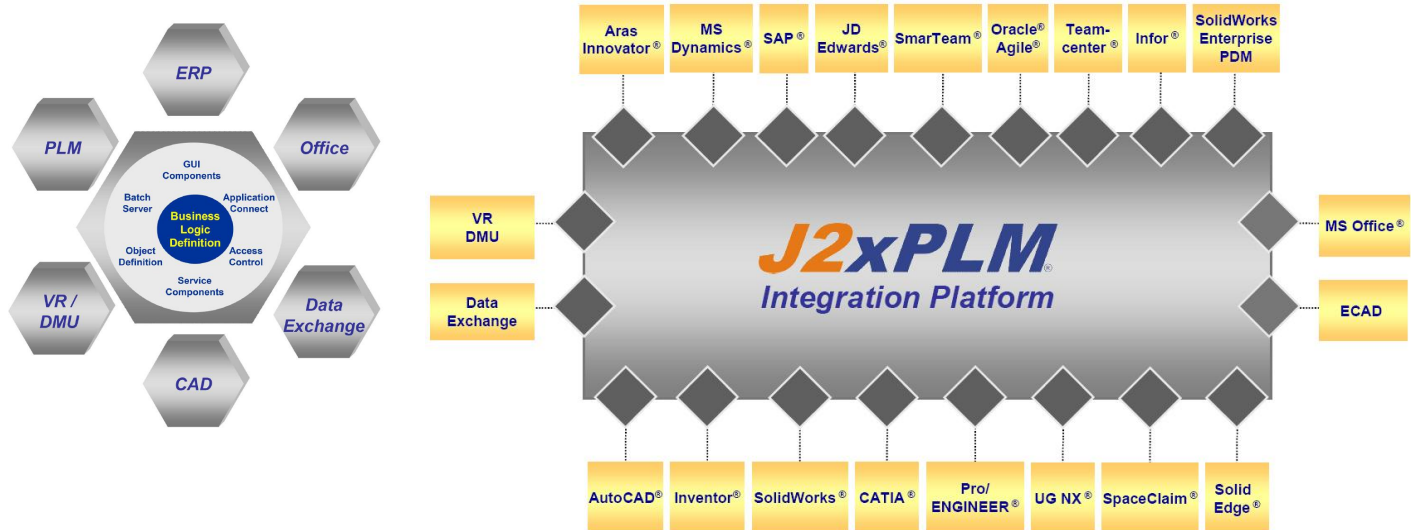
ERP

PLM

Office

GUI Components

Batch Server

Application Connect

Business Logic Definition

Object Definition

Access Control

Service Components

VR / DMU

Data Exchange

CAD

Aras Innovator®

MS Dynamics®

SAP®

JD Edwards®

SmarTeam®

Oracle® Agile®

Team-center®

Infor®

SolidWorks Enterprise PDM

VR DMU

Data Exchange

J2xPLM®

Integration Platform

MS Office®

ECAD

AutoCAD®

Inventor®

SolidWorks®

CATIA®

Pro/ ENGINEER®

UG NX®

SpaceClaim®

Solid Edge®